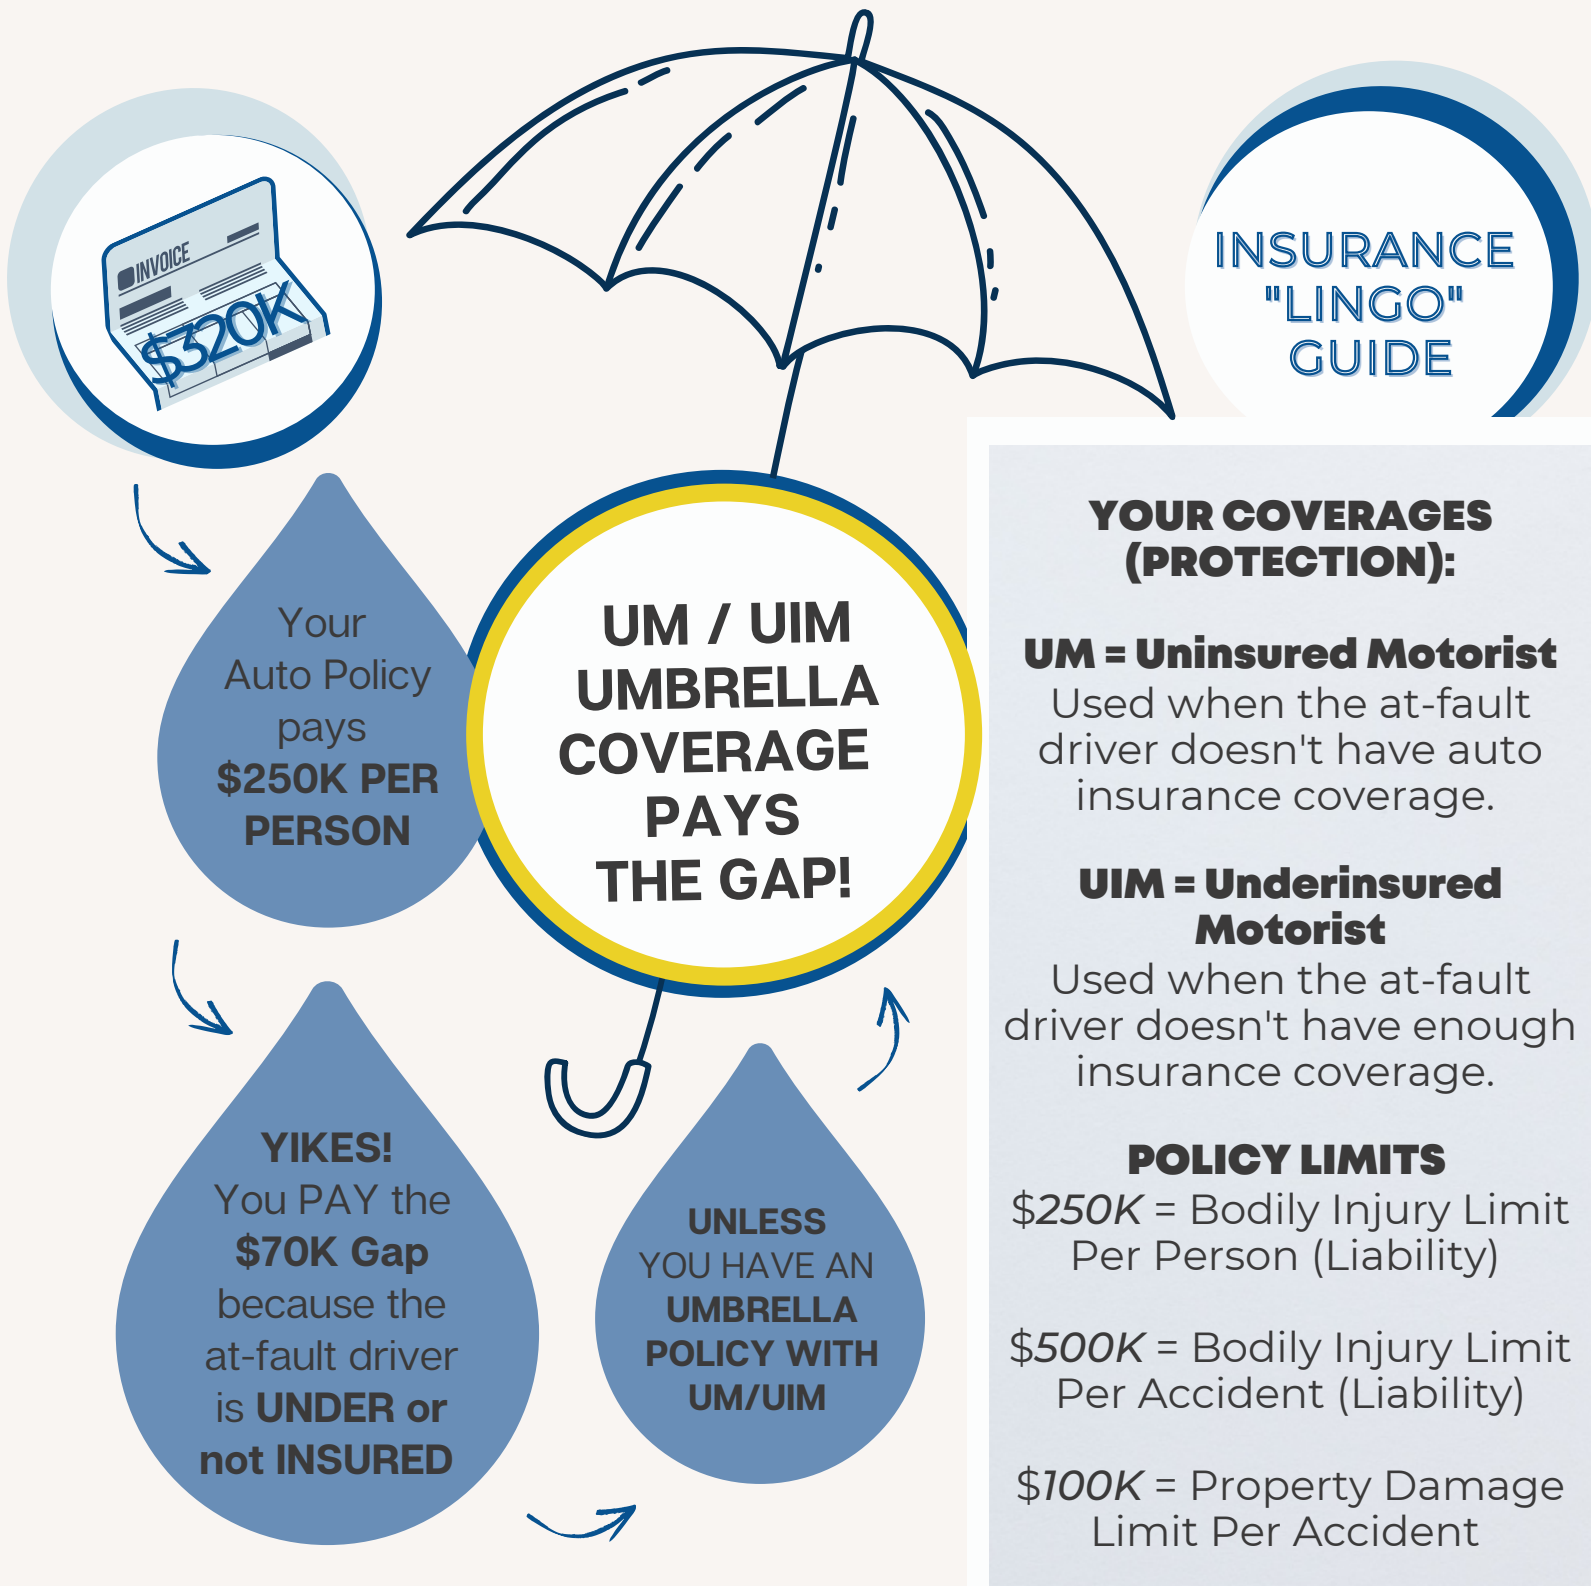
INVOICE
$320K

Your Auto Policy pays $250K PER PERSON

YIKES! You PAY the $70K Gap because the at-fault driver is UNDER or not INSURED

UM / UIM UMBRELLA COVERAGE PAYS THE GAP!

UNLESS YOU HAVE AN UMBRELLA POLICY WITH UM/UIM

INSURANCE "LINGO" GUIDE

YOUR COVERAGES (PROTECTION):

UM = Uninsured Motorist
Used when the at-fault driver doesn't have auto insurance coverage.

UIM = Underinsured Motorist
Used when the at-fault driver doesn't have enough insurance coverage.

POLICY LIMITS
$250K = Bodily Injury Limit Per Person (Liability)

$500K = Bodily Injury Limit Per Accident (Liability)

$100K = Property Damage Limit Per Accident